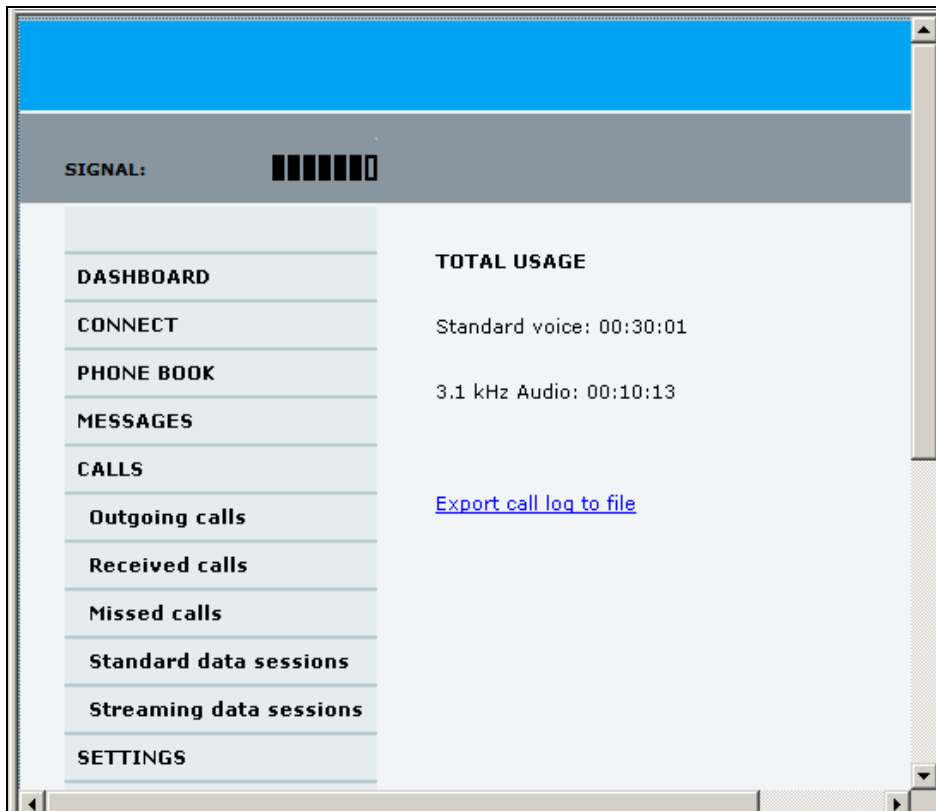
SIGNAL:

DASHBOARD
CONNECT
PHONE BOOK
MESSAGES
CALLS
Outgoing calls
Received calls
Missed calls
Standard data sessions
Streaming data sessions
SETTINGS

TOTAL USAGE

Standard voice: 00:30:01

3.1 kHz Audio: 00:10:13

Export call log to file